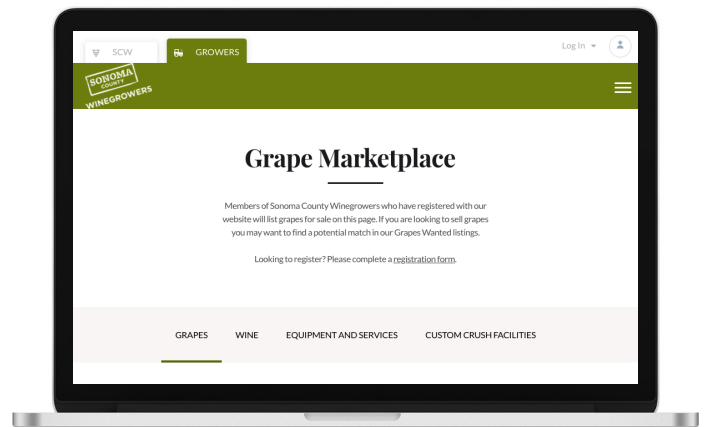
SCW

GROWERS

Log In

SONOMA COUNTY WINEGROWERS

Grape Marketplace

Members of Sonoma County Winegrowers who have registered with our website will list grapes for sale on this page. If you are looking to sell grapes you may want to find a potential match in our Grapes Wanted listings.

Looking to register? Please complete a registration form.

GRAPES WINE EQUIPMENT AND SERVICES CUSTOM CRUSH FACILITIES